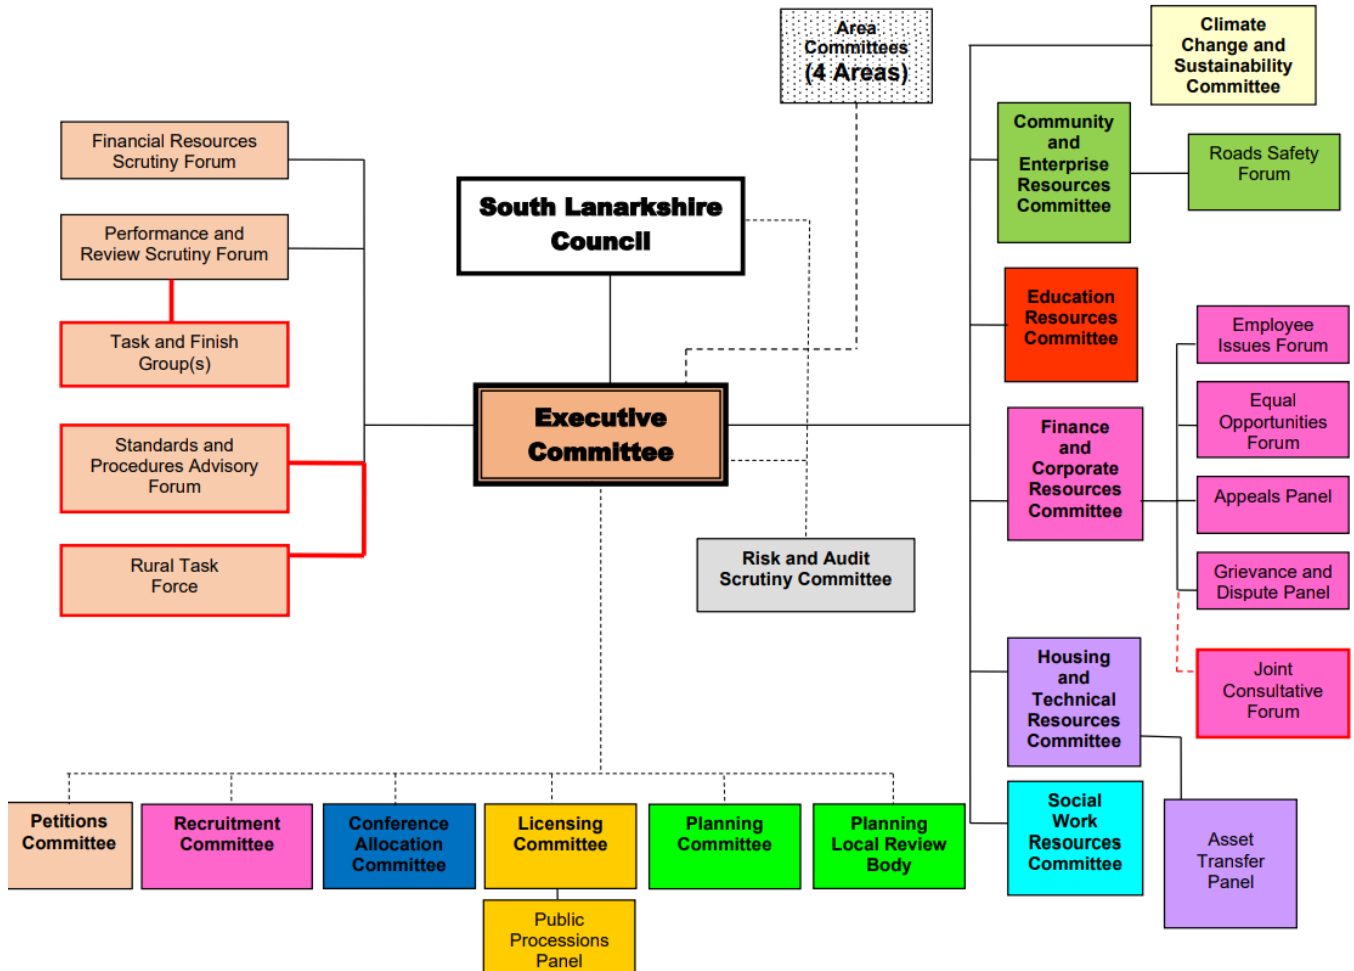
Area Committees (4 Areas)

Climate Change and Sustainability Committee

Financial Resources Scrutiny Forum

Community and Enterprise Resources Committee

Roads Safety Forum

South Lanarkshire Council

Performance and Review Scrutiny Forum

Task and Finish Group(s)

Education Resources Committee

Employee Issues Forum

Equal Opportunities Forum

Executive Committee

Standards and Procedures Advisory Forum

Finance and Corporate Resources Committee

Appeals Panel

Rural Task Force

Risk and Audit Scrutiny Committee

Grievance and Dispute Panel

Joint Consultative Forum

Housing and Technical Resources Committee

Social Work Resources Committee

Asset Transfer Panel

Petitions Committee

Recruitment Committee

Conference Allocation Committee

Licensing Committee

Planning Committee

Planning Local Review Body

Public Processions Panel